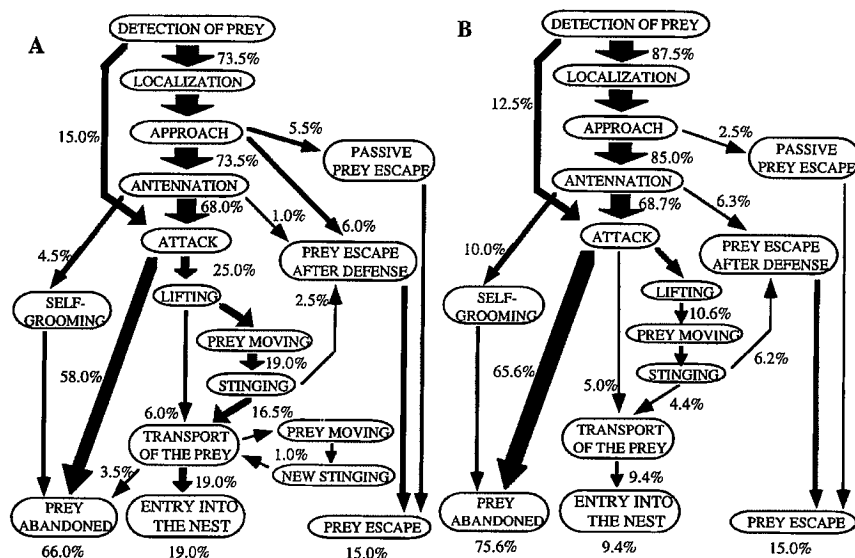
A

DETECTION OF PREY
73.5%
LOCALIZATION
15.0%
APPROACH
5.5%
PASSIVE PREY ESCAPE
73.5%
ANTENNATION
68.0%
1.0%
6.0%
ATTACK
4.5%
PREY ESCAPE AFTER DEFENSE
25.0%
SELF-GROOMING
LIFTING
2.5%
PREY MOVING
19.0%
58.0%
STINGING
6.0%
16.5%
TRANSPORT OF THE PREY
PREY MOVING
1.0%
NEW STINGING
3.5%
19.0%
PREY ABANDONED
66.0%
ENTRY INTO THE NEST
19.0%
PREY ESCAPE
15.0%

B

DETECTION OF PREY
87.5%
LOCALIZATION
12.5%
APPROACH
2.5%
PASSIVE PREY ESCAPE
85.0%
ANTENNATION
68.7%
6.3%
ATTACK
10.0%
PREY ESCAPE AFTER DEFENSE
SELF-GROOMING
LIFTING
10.6%
PREY MOVING
65.6%
STINGING
6.2%
5.0%
4.4%
TRANSPORT OF THE PREY
9.4%
PREY ABANDONED
75.6%
ENTRY INTO THE NEST
9.4%
PREY ESCAPE
15.0%